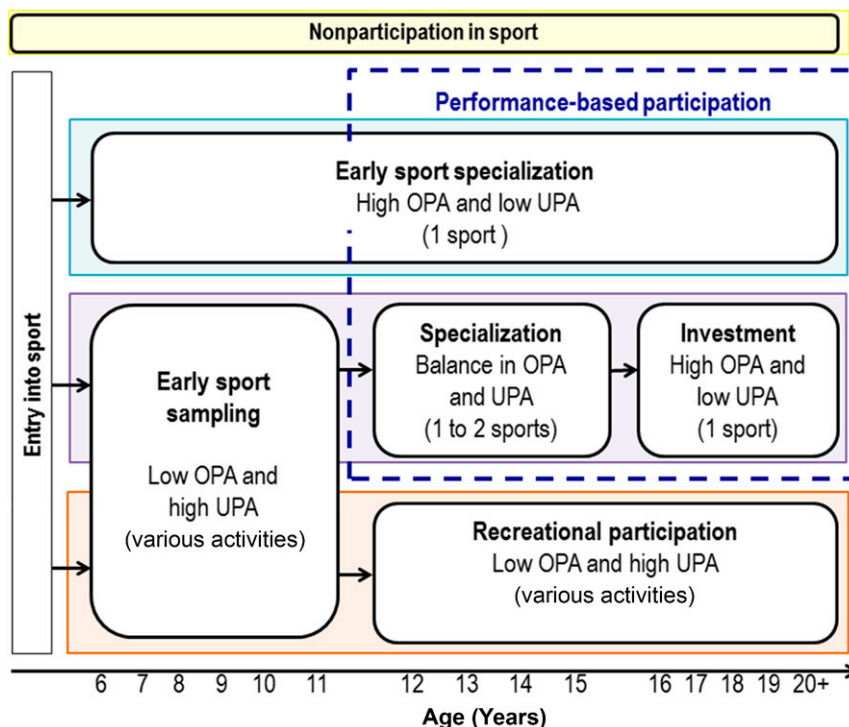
Nonparticipation in sport

Entry into sport

Performance-based participation

Early sport specialization
High OPA and low UPA
(1 sport )

Early sport sampling

Low OPA and high UPA
(various activities)

Specialization
Balance in OPA and UPA
(1 to 2 sports)

Investment
High OPA and low UPA
(1 sport)

Recreational participation
Low OPA and high UPA
(various activities)

6 7 8 9 10 11 12 13 14 15 16 17 18 19 20+

Age (Years)